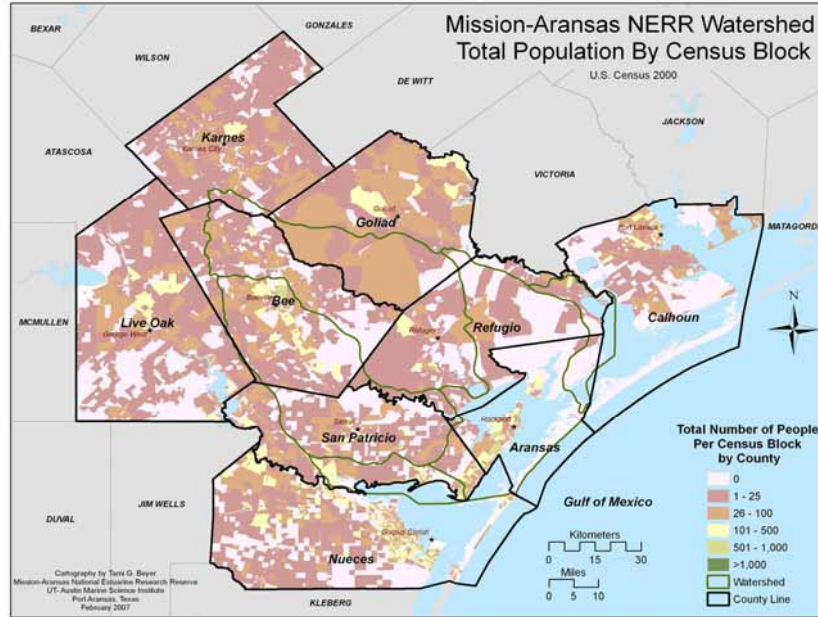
Mission-Aransas NERR Watershed
Total Population By Census Block
U.S. Census 2000

BEXAR
GONZALES
WILSON
DE WITT
JACKSON
ATASCOSA
VICTORIA
MATAGORDA
MCMULLEN
Karnes
Karnes City
Goliad
Goliad
Bee
Beeville
Live Oak
George West
Refugio
Refugio
Calhoun
Port Lavaca
San Patricio
Sinton
Rockport
Aransas
Gulf of Mexico
JIM WELLS
DUVAL
Nueces
Corpus Christi
KLEBERG

N

Total Number of People
Per Census Block
by County
0
1 - 25
26 - 100
101 - 500
501 - 1,000
>1,000
Watershed
County Line

Kilometers
0 15 30
Miles
0 5 10

Cartography by Tami G. Beyer
Mission-Aransas National Estuarine Research Reserve
UT- Austin Marine Science Institute
Port Aransas, Texas
February 2007